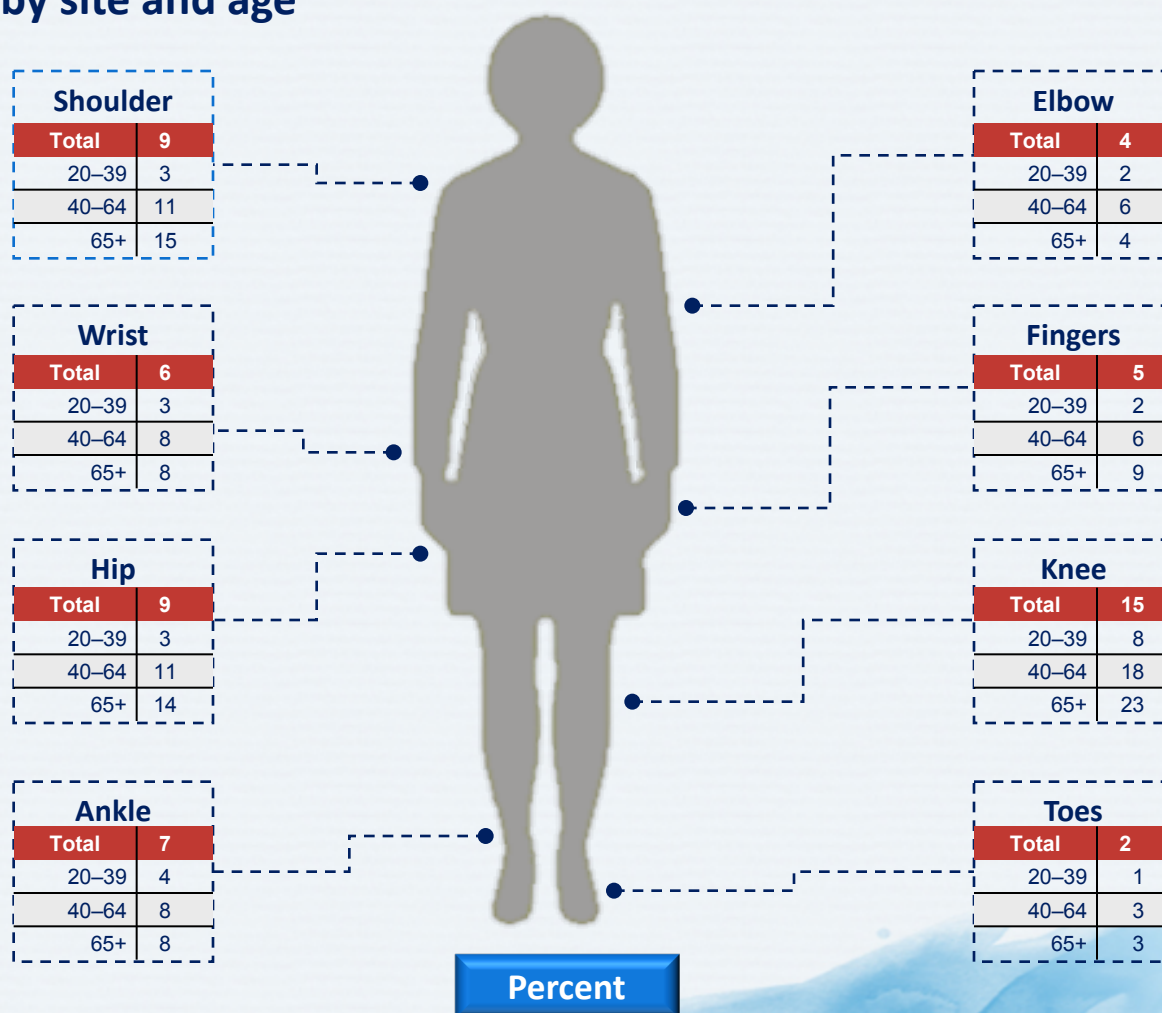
by site and age

Shoulder

| Total | 9 |
|---|---|
| 20–39 | 3 |
| 40–64 | 11 |
| 65+ | 15 |

Wrist

| Total | 6 |
|---|---|
| 20–39 | 3 |
| 40–64 | 8 |
| 65+ | 8 |

Hip

| Total | 9 |
|---|---|
| 20–39 | 3 |
| 40–64 | 11 |
| 65+ | 14 |

Ankle

| Total | 7 |
|---|---|
| 20–39 | 4 |
| 40–64 | 8 |
| 65+ | 8 |

Elbow

| Total | 4 |
|---|---|
| 20–39 | 2 |
| 40–64 | 6 |
| 65+ | 4 |

Fingers

| Total | 5 |
|---|---|
| 20–39 | 2 |
| 40–64 | 6 |
| 65+ | 9 |

Knee

| Total | 15 |
|---|---|
| 20–39 | 8 |
| 40–64 | 18 |
| 65+ | 23 |

Toes

| Total | 2 |
|---|---|
| 20–39 | 1 |
| 40–64 | 3 |
| 65+ | 3 |

Percent